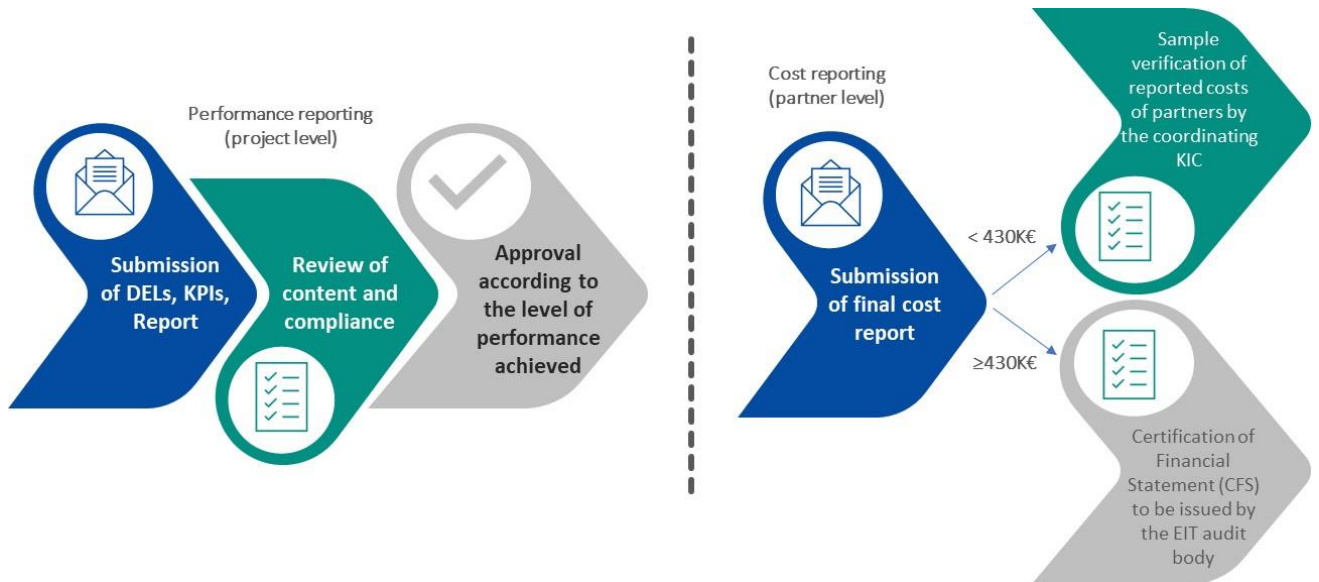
Performance reporting (project level)

Submission of DELs, KPIs, Report

Review of content and compliance

Approval according to the level of performance achieved

Cost reporting (partner level)

Submission of final cost report

< 430K€

≥430K€

Sample verification of reported costs of partners by the coordinating KIC

Certification of Financial Statement (CFS) to be issued by the EIT audit body